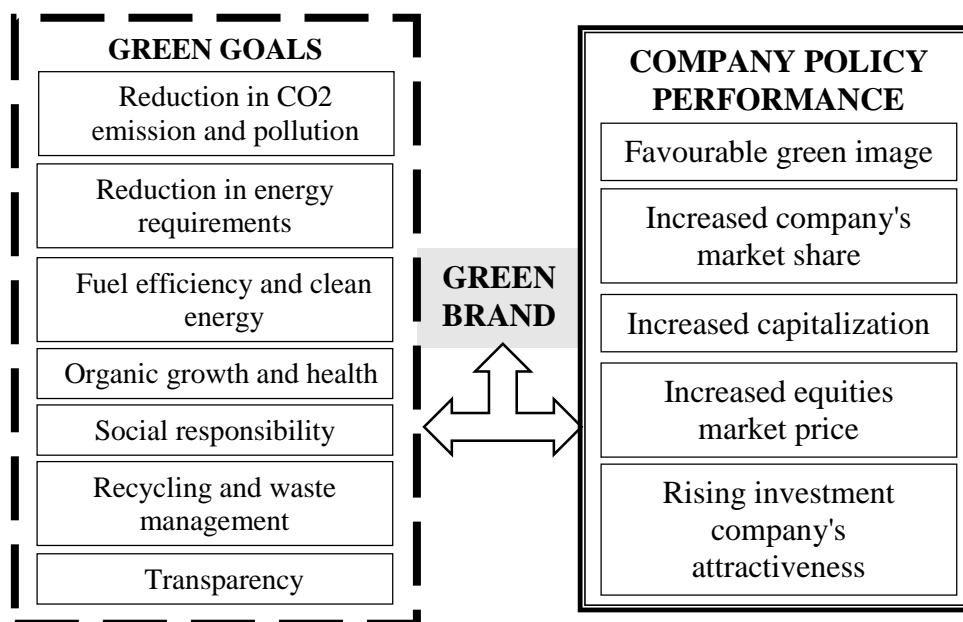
GREEN GOALS

Reduction in CO2 emission and pollution

Reduction in energy requirements

Fuel efficiency and clean energy

Organic growth and health

Social responsibility

Recycling and waste management

Transparency

GREEN BRAND

COMPANY POLICY PERFORMANCE

Favourable green image

Increased company's market share

Increased capitalization

Increased equities market price

Rising investment company's attractiveness